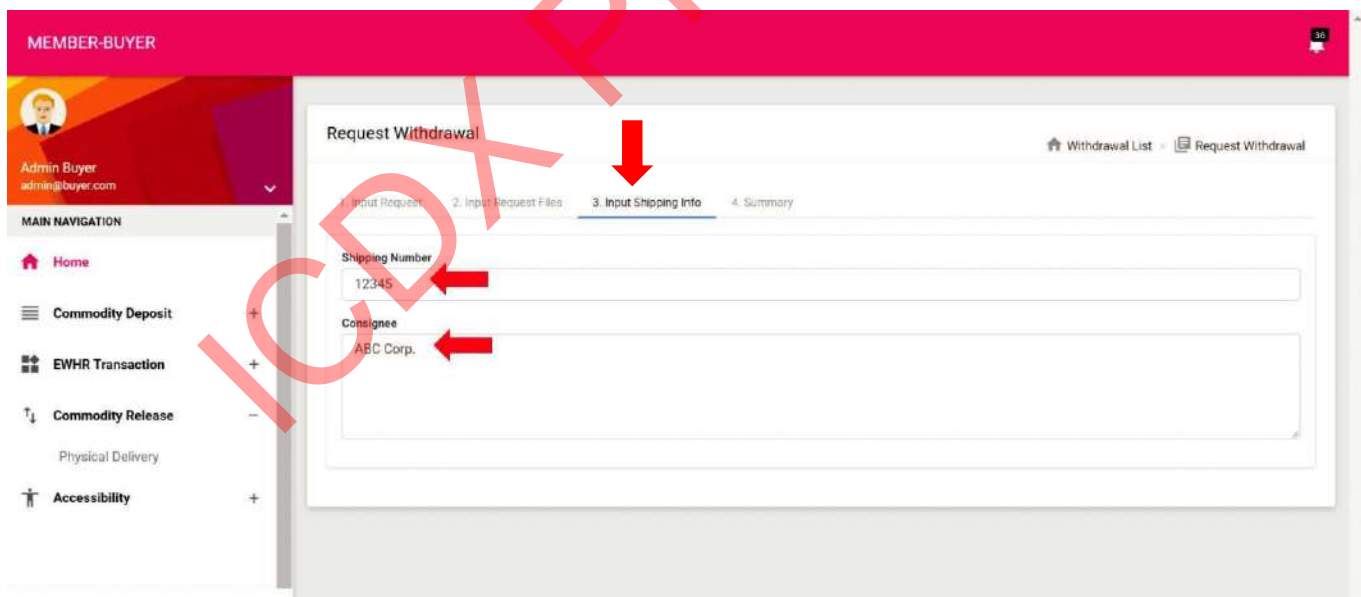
MEMBER-BUYER

36

Admin Buyer
admin@buyer.com

MAIN NAVIGATION

Home

Commodity Deposit +

EWHR Transaction +

Commodity Release −

Physical Delivery

Accessibility +

ICDX P

Request Withdrawal

Withdrawal List > Request Withdrawal

1. Input Request 2. Input Request Files 3. Input Shipping Info 4. Summary

Shipping Number

12345

Consignee

ABC Corp.